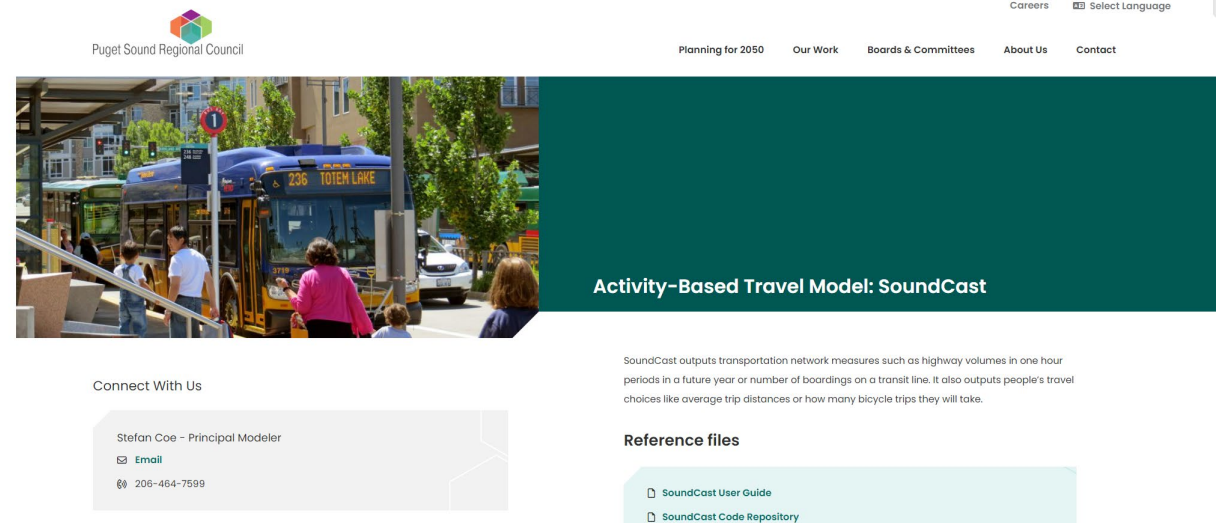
Careers Select Language

Puget Sound Regional Council

Planning for 2050 Our Work Boards & Committees About Us Contact

236 TOTEM LAKE

Activity-Based Travel Model: SoundCast

SoundCast outputs transportation network measures such as highway volumes in one hour periods in a future year or number of boardings on a transit line. It also outputs people's travel choices like average trip distances or how many bicycle trips they will take.

Connect With Us

Stefan Coe - Principal Modeler

Email

206-464-7599

Reference files

SoundCast User Guide

SoundCast Code Repository